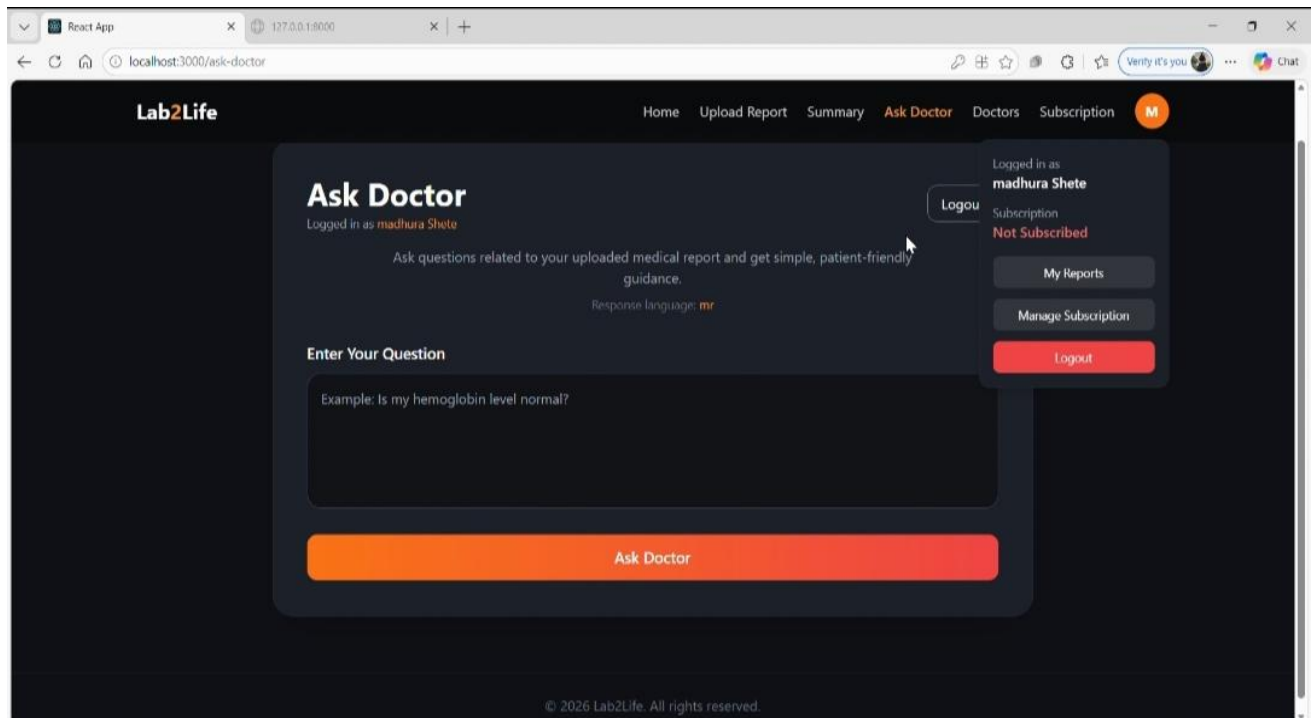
React App
127.0.0.1:8000
localhost:3000/ask-doctor
Verify it's you
Chat

Lab2Life

Home Upload Report Summary Ask Doctor Doctors Subscription M

Ask Doctor
Logged in as madhura Shete

Logou

Ask questions related to your uploaded medical report and get simple, patient-friendly guidance.

Response language: mr

Enter Your Question

Example: Is my hemoglobin level normal?

Ask Doctor

Logged in as
madhura Shete
Subscription
Not Subscribed
My Reports
Manage Subscription
Logout

© 2026 Lab2Life. All rights reserved.